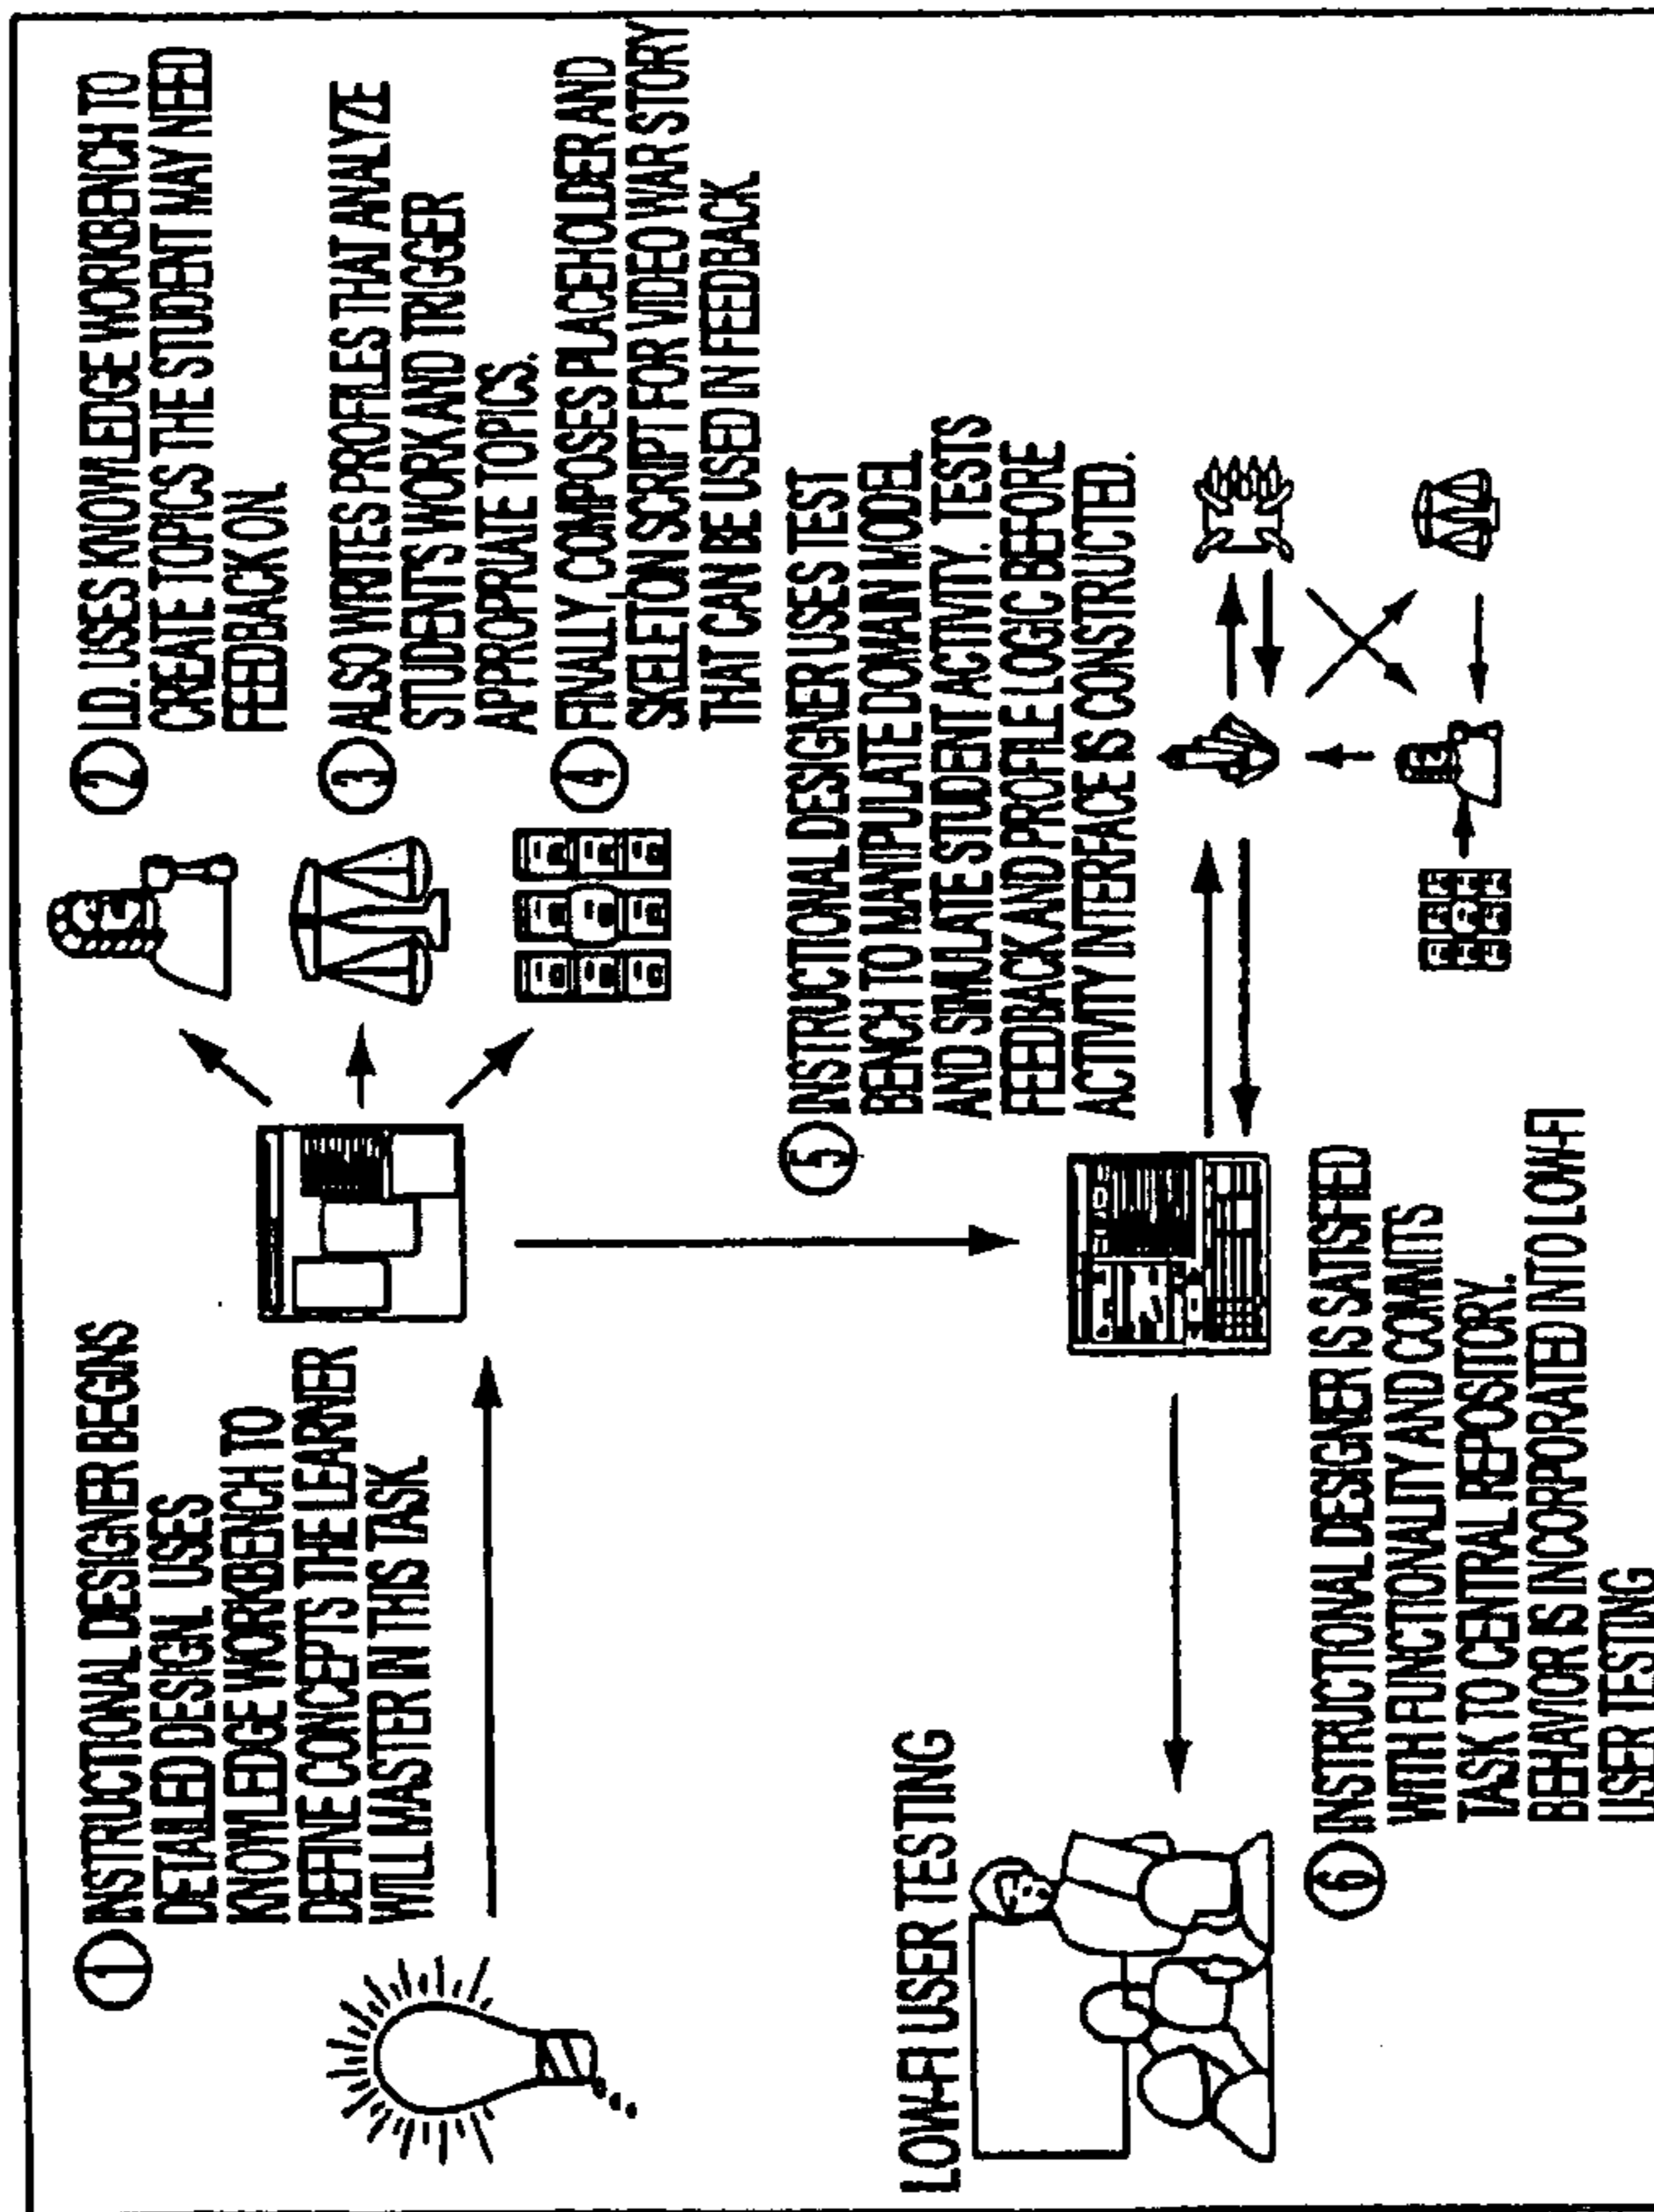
① INSTRUCTIONAL DESIGNER BEGINS DETAILED DESIGN. USES KNOWLEDGE WORKBENCH TO DEFINE CONCEPTS THE LEARNER WILL MASTER IN THIS TASK.

② I.D. USES KNOWLEDGE WORKBENCH TO CREATE TOPICS THE STUDENT MAY NEED FEEDBACK ON.

③ ALSO WRITES PROFILES THAT ANALYZE STUDENTS WORK AND TRIGGER APPROPRIATE TOPICS.

④ FINALLY, COMPOSES PLACEHOLDER AND SKELETON SCRIPT FOR VIDEO WAR STORY THAT CAN BE USED IN FEEDBACK.

⑤ INSTRUCTIONAL DESIGNER USES TEST BENCH TO MANIPULATE DOMAIN MODEL AND SIMULATE STUDENT ACTIVITY. TESTS FEEDBACK AND PROFILE LOGIC BEFORE ACTIVITY INTERFACE IS CONSTRUCTED.

LOW-FI USER TESTING

⑥ INSTRUCTIONAL DESIGNER IS SATISFIED WITH FUNCTIONALITY AND COMMITS TASK TO CENTRAL REPOSITORY. BEHAVIOR IS INCORPORATED INTO LOW-FI USER TESTING